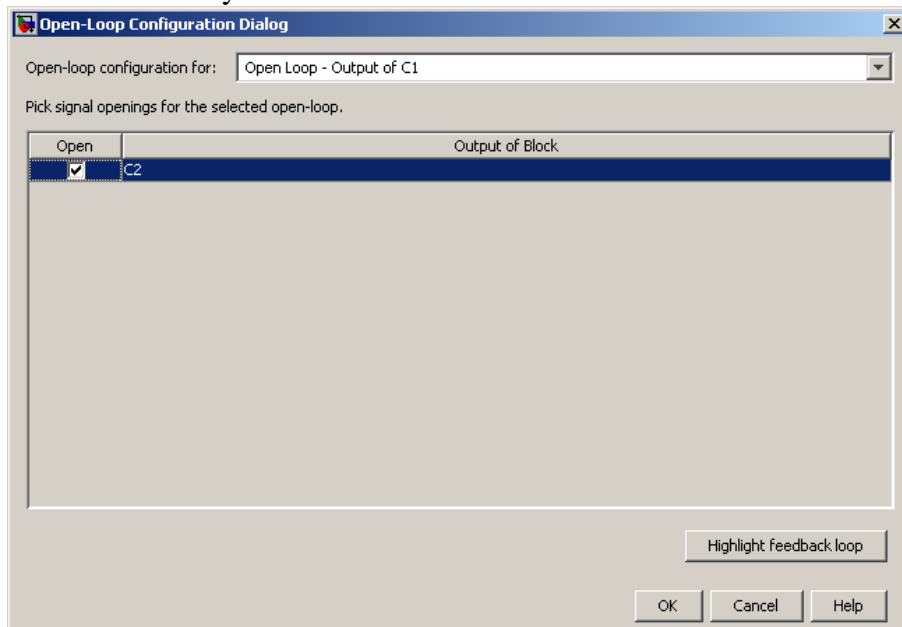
Open-Loop Configuration Dialog

Open-loop configuration for: Open Loop - Output of C1

Pick signal openings for the selected open-loop.

| Open | Output of Block |
|---|---|
| ✔ | C2 |

Highlight feedback loop

OK Cancel Help